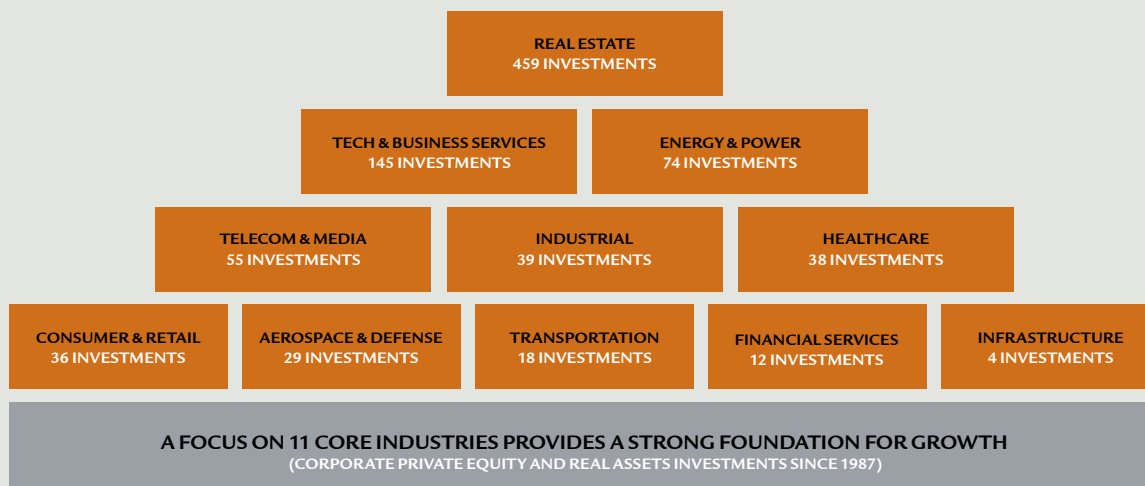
REAL ESTATE
459 INVESTMENTS

TECH & BUSINESS SERVICES
145 INVESTMENTS

ENERGY & POWER
74 INVESTMENTS

TELECOM & MEDIA
55 INVESTMENTS

INDUSTRIAL
39 INVESTMENTS

HEALTHCARE
38 INVESTMENTS

CONSUMER & RETAIL
36 INVESTMENTS

AEROSPACE & DEFENSE
29 INVESTMENTS

TRANSPORTATION
18 INVESTMENTS

FINANCIAL SERVICES
12 INVESTMENTS

INFRASTRUCTURE
4 INVESTMENTS

A FOCUS ON 11 CORE INDUSTRIES PROVIDES A STRONG FOUNDATION FOR GROWTH
(CORPORATE PRIVATE EQUITY AND REAL ASSETS INVESTMENTS SINCE 1987)